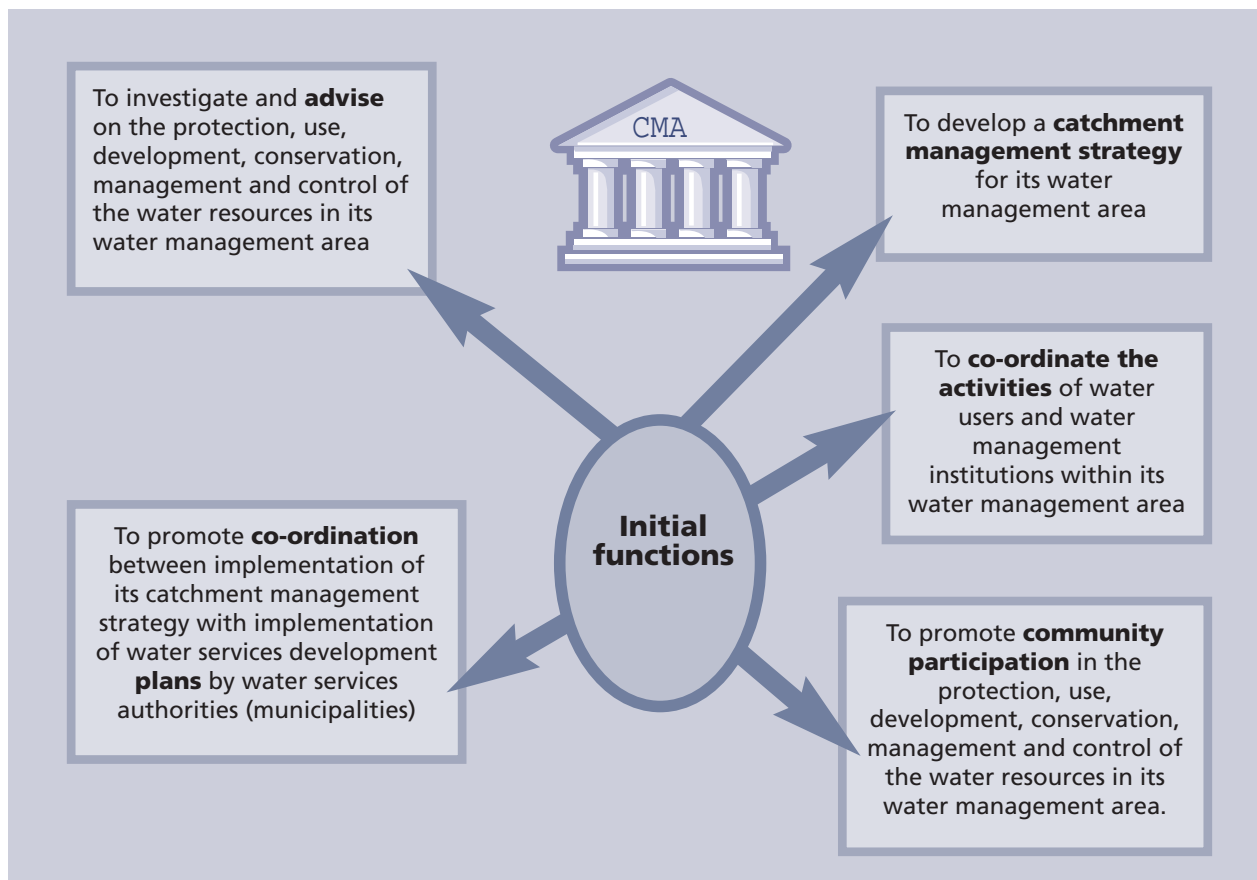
To investigate and advise on the protection, use, development, conservation, management and control of the water resources in its water management area

CMA

To develop a catchment management strategy for its water management area

To co-ordinate the activities of water users and water management institutions within its water management area

Initial functions

To promote co-ordination between implementation of its catchment management strategy with implementation of water services development plans by water services authorities (municipalities)

To promote community participation in the protection, use, development, conservation, management and control of the water resources in its water management area.